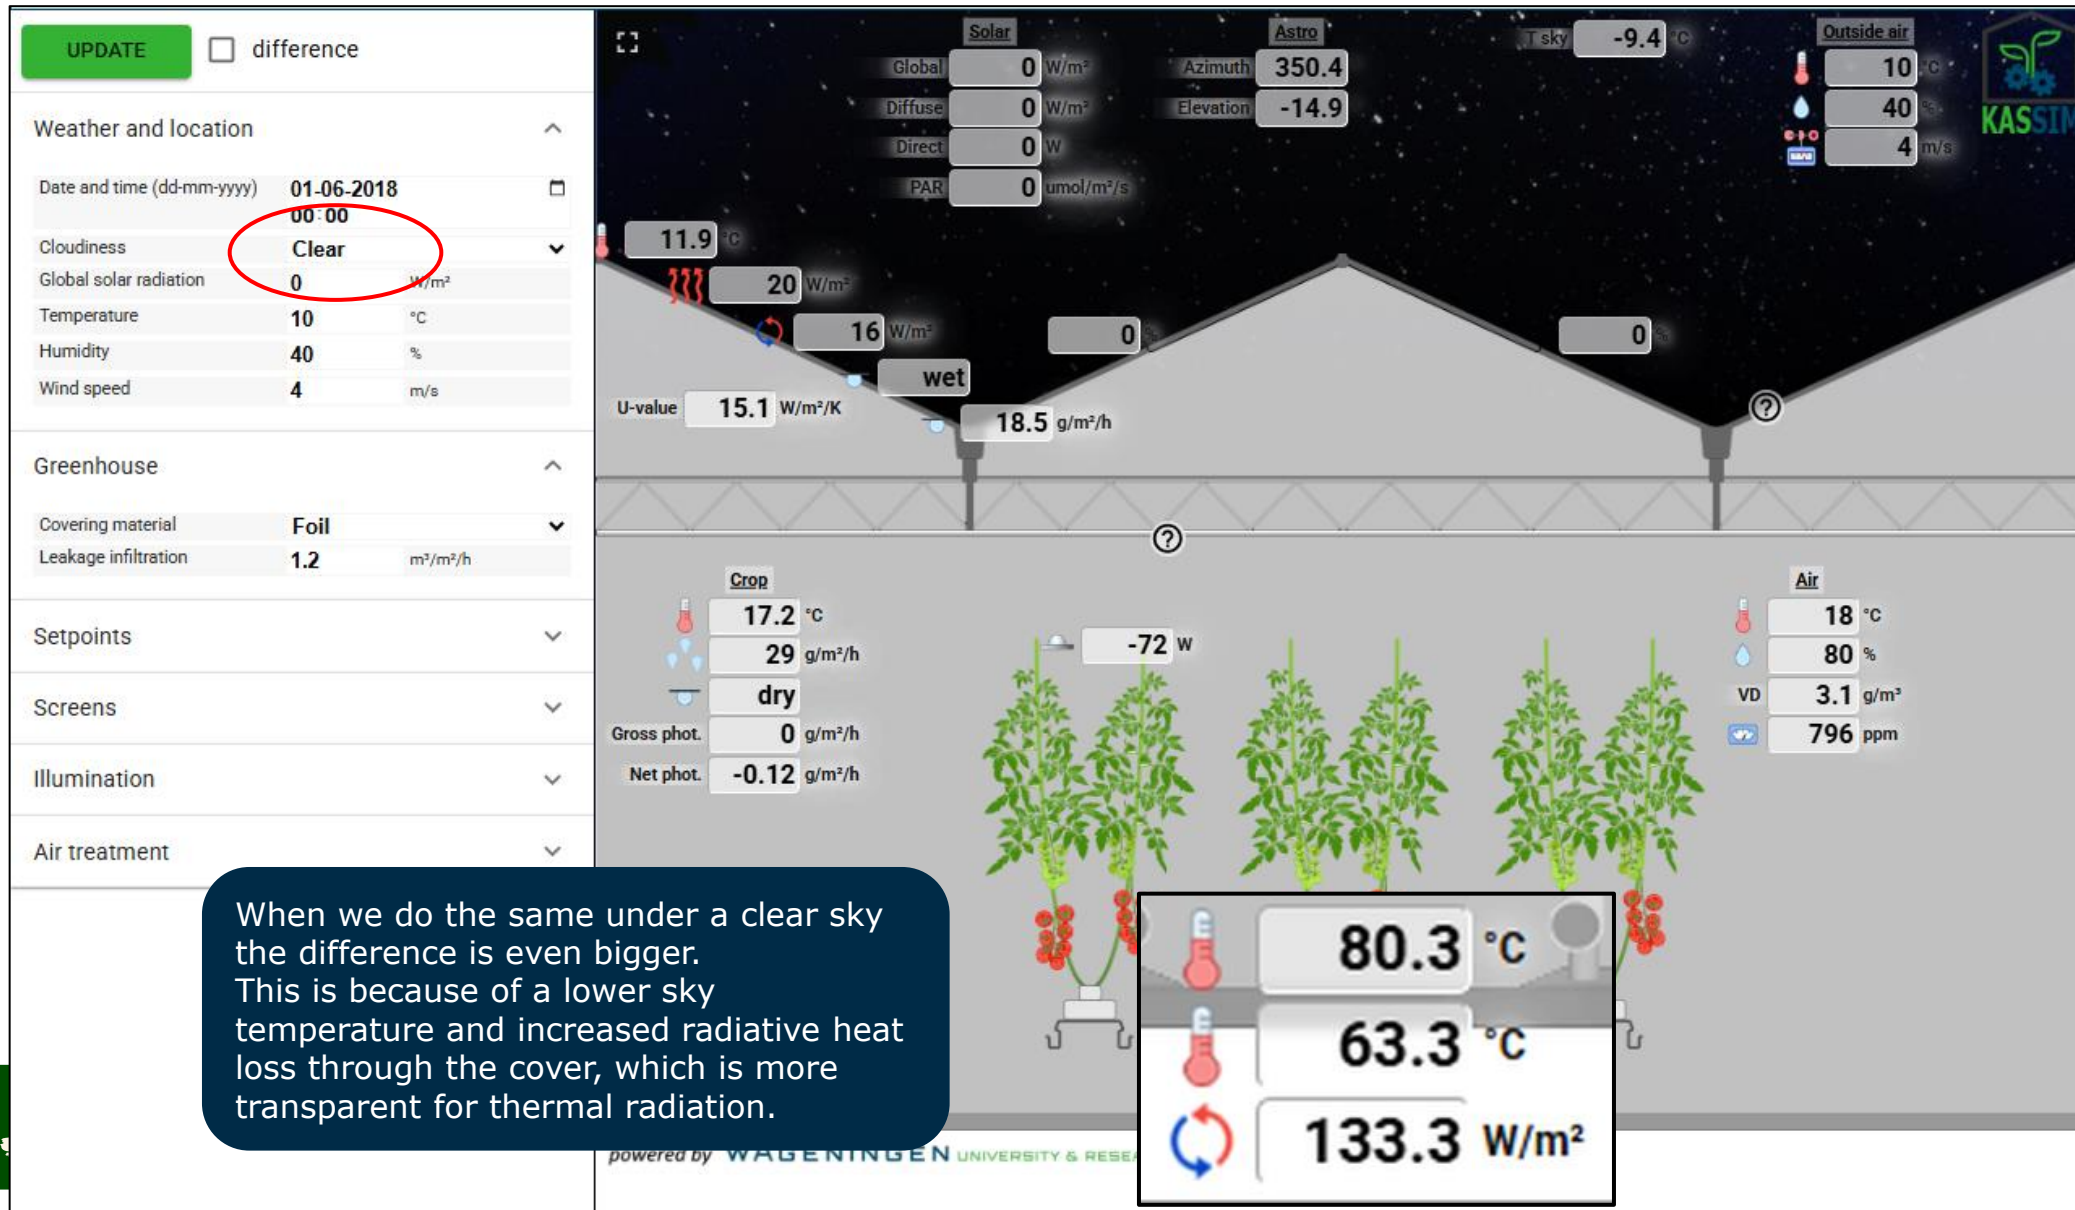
UPDATE
difference

Weather and location

Date and time (dd-mm-yyyy) 01-06-2018 00:00
Cloudiness Clear
Global solar radiation 0 W/m²
Temperature 10 °C
Humidity 40 %
Wind speed 4 m/s

Greenhouse

Covering material Foil
Leakage infiltration 1.2 m³/m²/h

Setpoints

Screens

Illumination

Air treatment

Solar
Global 0 W/m²
Diffuse 0 W/m²
Direct 0 W
PAR 0 umol/m²/s

Astro
Azimuth 350.4
Elevation -14.9

T sky -9.4 °C

Outside air
10 °C
40 %
4 m/s

KASSIM

11.9 °C
20 W/m²
16 W/m²
0 %
0 %
wet
U-value 15.1 W/m²/K
18.5 g/m²/h

Crop
17.2 °C
29 g/m²/h
dry
Gross phot. 0 g/m²/h
Net phot. -0.12 g/m²/h

-72 W

Air
18 °C
80 %
VD 3.1 g/m³
796 ppm

When we do the same under a clear sky the difference is even bigger.
This is because of a lower sky temperature and increased radiative heat loss through the cover, which is more transparent for thermal radiation.

80.3 °C
63.3 °C
133.3 W/m²

powered by WAGENINGEN UNIVERSITY & RESE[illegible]